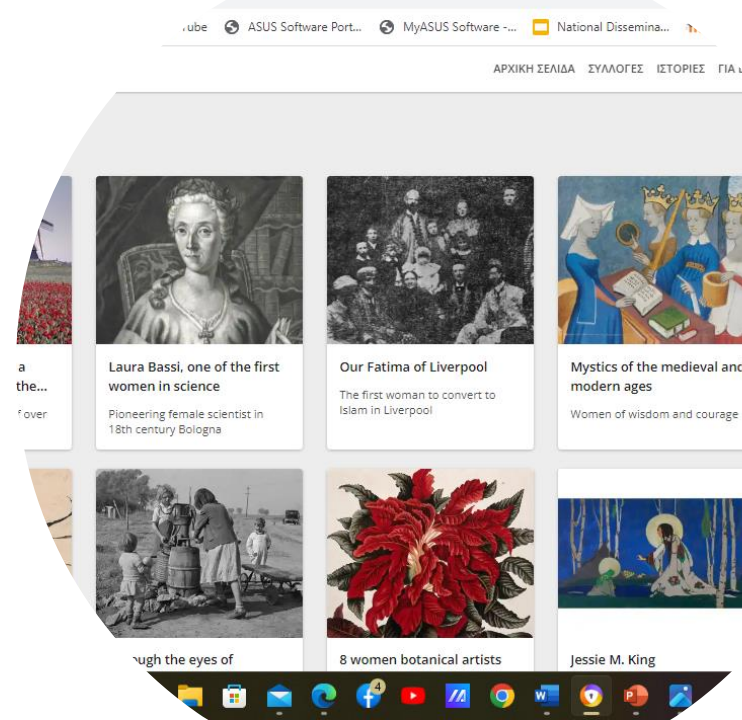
ube ASUS Software Port... MyASUS Software -... National Dissemina...

ΑΡΧΙΚΗ ΣΕΛΙΔΑ ΣΥΛΛΟΓΕΣ ΙΣΤΟΡΙΕΣ ΓΙΑ

a the...

over

Laura Bassi, one of the first women in science

Pioneering female scientist in 18th century Bologna

Our Fatima of Liverpool

The first woman to convert to Islam in Liverpool

Mystics of the medieval and modern ages

Women of wisdom and courage

ugh the eyes of

8 women botanical artists

Jessie M. King

4